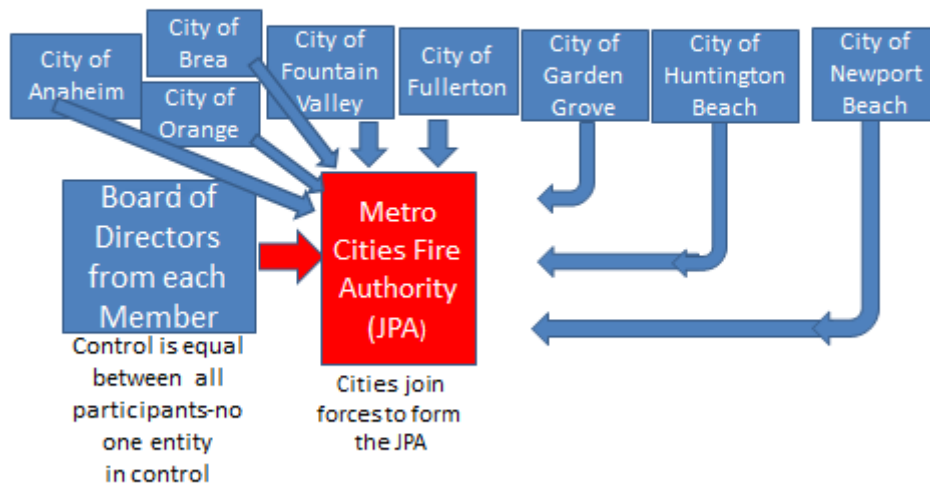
City of Brea

City of Anaheim

City of Orange

City of Fountain Valley

City of Fullerton

City of Garden Grove

City of Huntington Beach

City of Newport Beach

Board of Directors from each Member

Control is equal between all participants-no one entity in control

Metro Cities Fire Authority (JPA)

Cities join forces to form the JPA